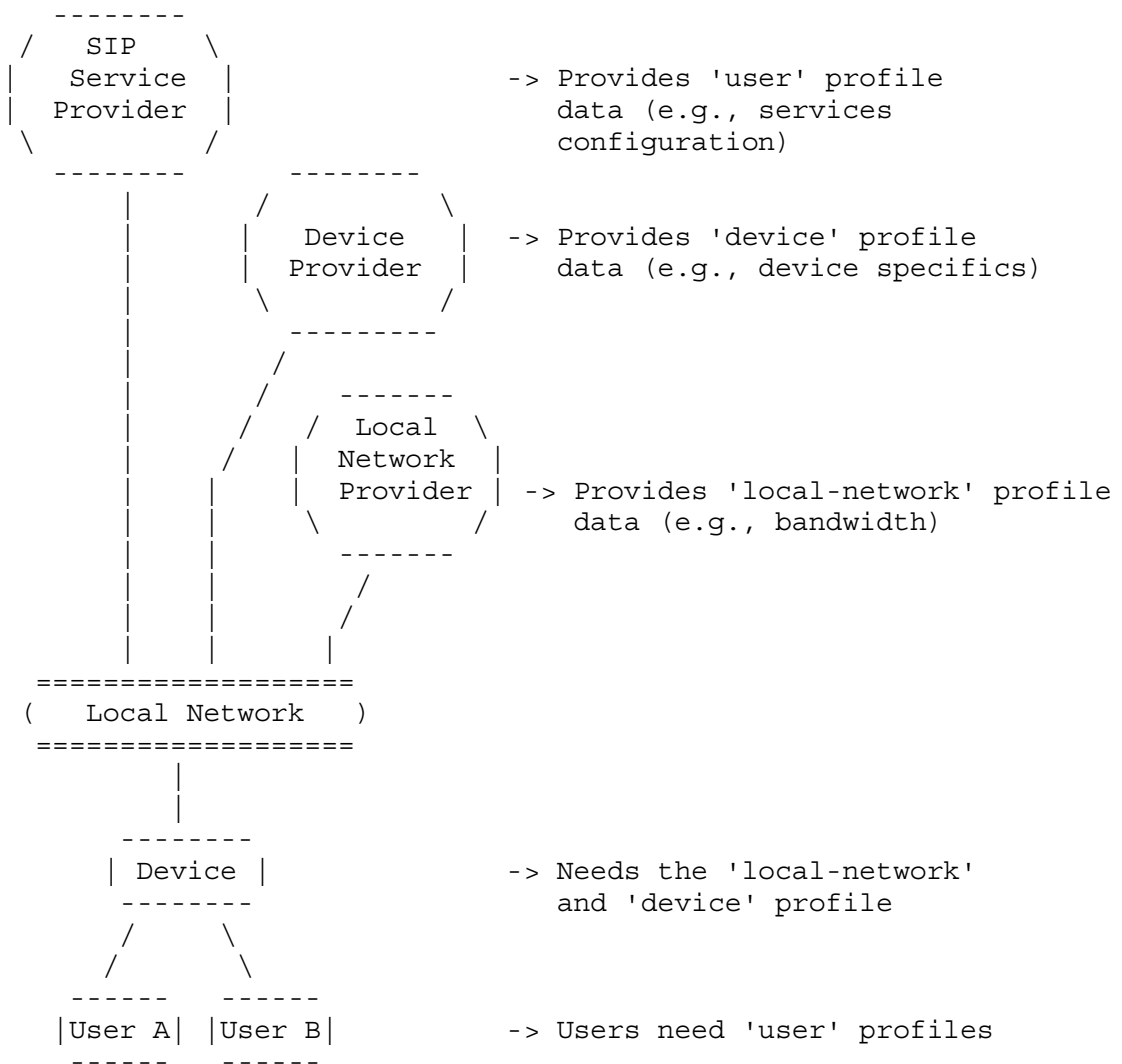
SIP Service Provider -> Provides 'user' profile data (e.g., services configuration)

Device Provider -> Provides 'device' profile data (e.g., device specifics)

Local Network Provider -> Provides 'local-network' profile data (e.g., bandwidth)

( Local Network )

| Device | -> Needs the 'local-network' and 'device' profile

|User A| |User B| -> Users need 'user' profiles